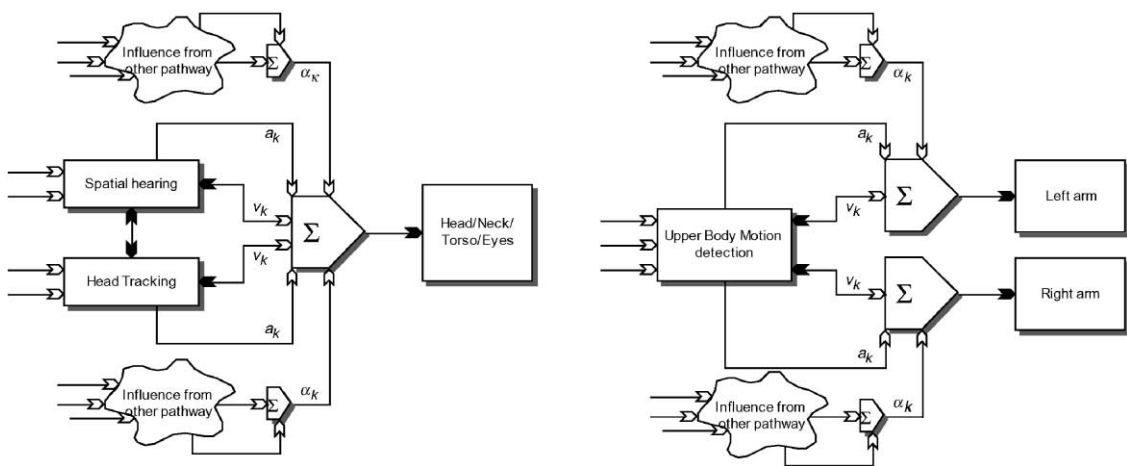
Influence from other pathway

$\Sigma$

$\alpha_\kappa$

$a_k$

Spatial hearing

$v_k$

$\Sigma$

Head/Neck/ Torso/Eyes

$v_k$

Head Tracking

$a_k$

Influence from other pathway

$\Sigma$

$\alpha_k$

Influence from other pathway

$\Sigma$

$\alpha_k$

$a_k$

$\Sigma$

Left arm

$v_k$

Upper Body Motion detection

$v_k$

$\Sigma$

Right arm

$a_k$

Influence from other pathway

$\Sigma$

$\alpha_k$